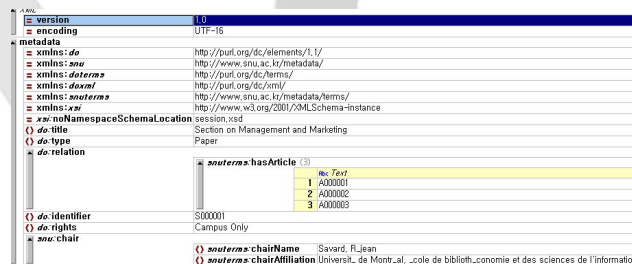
XML

= version | 1.0
= encoding | UTF-16

metadata

= xmlns:dc | http://purl.org/dc/elements/1.1/
= xmlns:snu | http://www.snu.ac.kr/metadata/
= xmlns:dcterms | http://purl.org/dc/terms/
= xmlns:dcxml | http://purl.org/dc/xml/
= xmlns:snuterms | http://www.snu.ac.kr/metadata/terms/
= xmlns:xsi | http://www.w3.org/2001/XMLSchema-instance
= xsi:noNamespaceSchemaLocation | session.xsd
() dc:title | Section on Management and Marketing
() dc:type | Paper
dc:relation

snuterms:hasArticle (3)

| | Abc Text |
|---|---|
| 1 | A000001 |
| 2 | A000002 |
| 3 | A000003 |

() dc:identifier | S000001
() dc:rights | Campus Only
snu:chair

() snuterms:chairName | Savard, R_jean
() snuterms:chairAffiliation | Universit_ de Montr_al, _cole de biblioth_conomie et des sciences de l'informatio